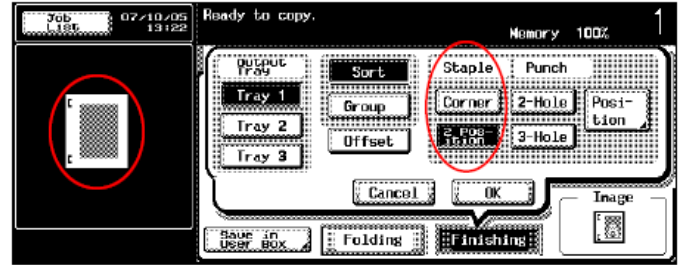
Job List
07/10/05 13:22
Ready to copy.
Memory 100%
1
Output Tray
Tray 1
Tray 2
Tray 3
Sort
Group
Offset
Staple
Punch
Corner
2-Hole
Position
2 Position
3-Hole
Cancel
OK
Image
Save in User Box
Folding
Finishing